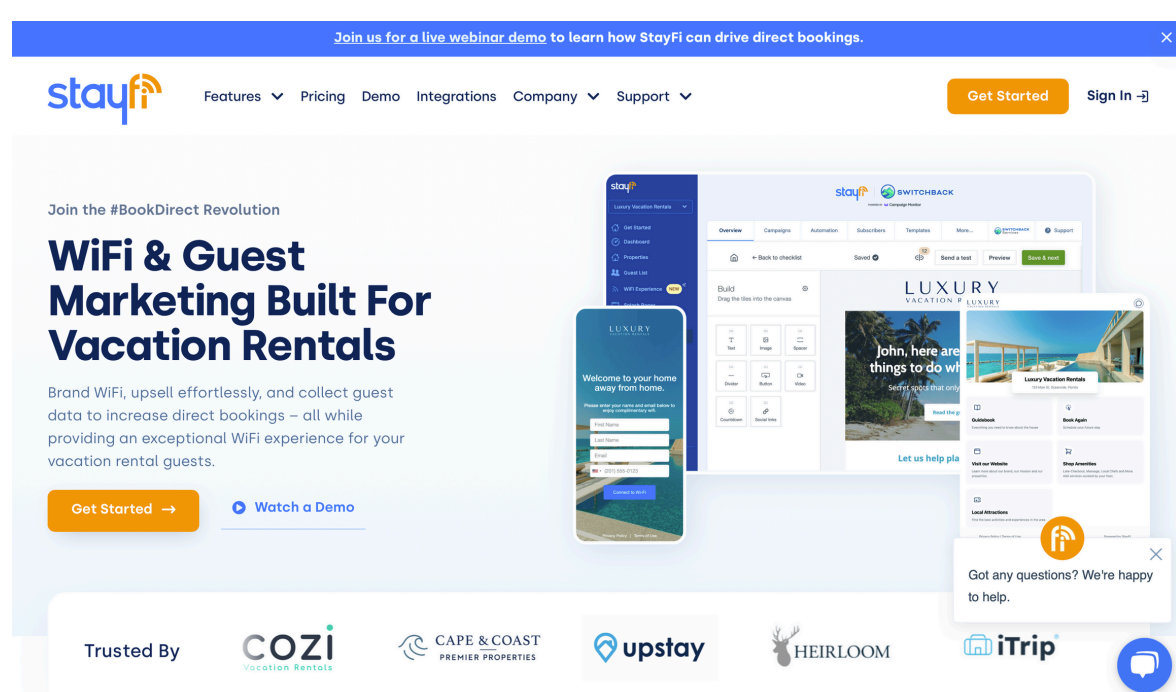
Join us for a live webinar demo to learn how StayFi can drive direct bookings.

stayfi

Features Pricing Demo Integrations Company Support

Get Started

Sign In

Join the #BookDirect Revolution

WiFi & Guest Marketing Built For Vacation Rentals

Brand WiFi, upsell effortlessly, and collect guest data to increase direct bookings – all while providing an exceptional WiFi experience for your vacation rental guests.

Get Started →

Watch a Demo

stayfi

Luxury Vacation Rentals

Get Started

Dashboard

Properties

Guest List

WiFi Experience NEW

stayfi SWITCHBACK

Overview Campaigns Automation Subscribers Templates More... Support

← Back to checklist

Saved

Send a test Preview Save & next

Build

Drag the tiles into the canvas

Text Image Spacer Divider Button Video Countdown Social links

LUXURY VACATION RENTALS

John, here are things to do w

Secret spots that only

Read the g

Let us help pla

LUXURY VACATION RENTALS

Welcome to your home away from home.

Please enter your name and email below to enjoy complimentary wifi.

First Name

Last Name

Email

(201) 555-0123

Connect to WiFi

Privacy Policy | Terms of Use

LUXURY

Luxury Vacation Rentals

Guidebook

Book Again

Visit our Website

Shop Amenities

Local Attractions

Got any questions? We're happy to help.

Trusted By

COZI Vacation Rentals

CAPE & COAST PREMIER PROPERTIES

upstay

HEIRLOOM

iTrip